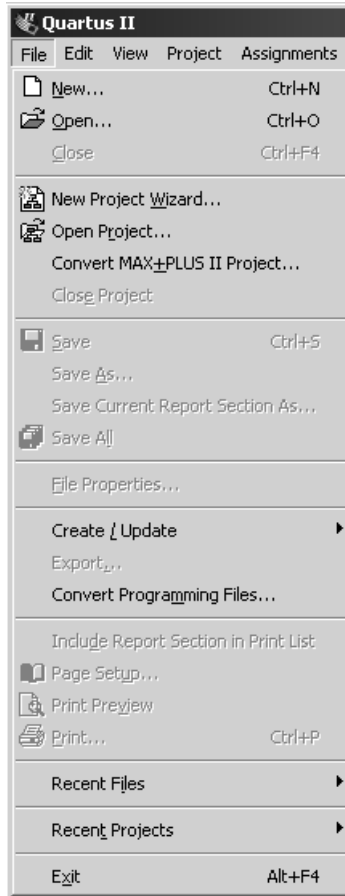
Quartus II

File Edit View Project Assignments

New... Ctrl+N
Open... Ctrl+O
Close Ctrl+F4

New Project Wizard...
Open Project...
Convert MAX+PLUS II Project...
Close Project

Save Ctrl+S
Save As...
Save Current Report Section As...
Save All

File Properties...

Create / Update
Export...
Convert Programming Files...

Include Report Section in Print List
Page Setup...
Print Preview
Print... Ctrl+P

Recent Files

Recent Projects

Exit Alt+F4